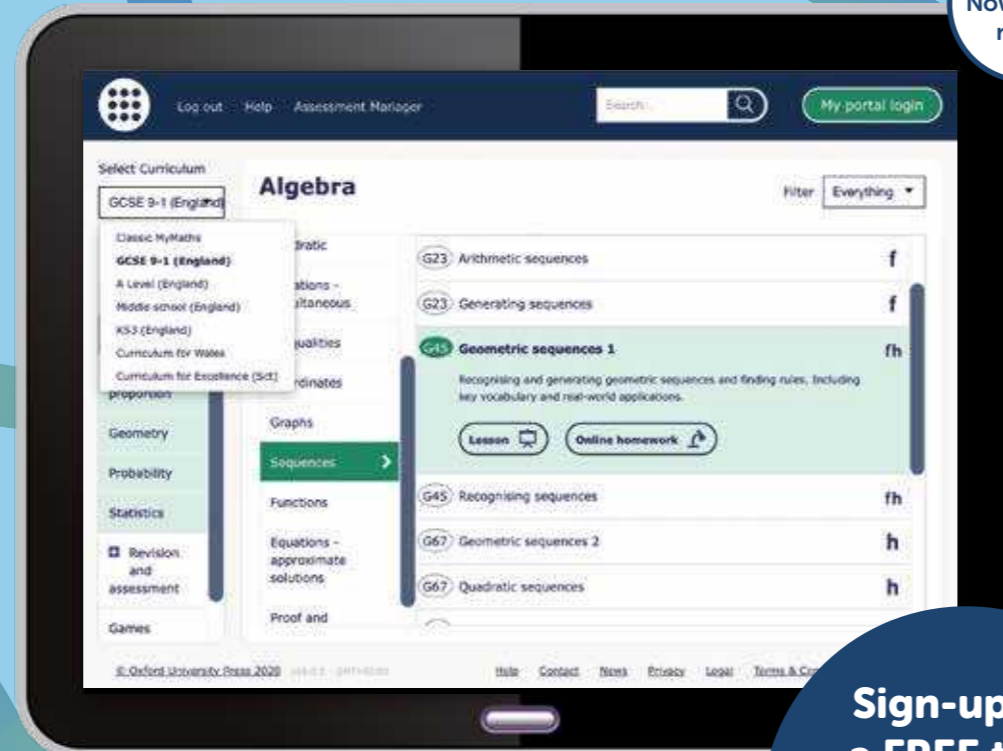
Now
n

Log out Help Assessment Manager

Search...

My portal login

Select Curriculum

GCSE 9-1 (England)

Classic MyMaths
GCSE 9-1 (England)
A Level (England)
Middle school (England)
KS3 (England)
Curriculum for Wales
Curriculum for Excellence (Sct)

proportion
Geometry
Probability
Statistics
Revision and assessment
Games

Algebra

Filter Everything

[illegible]dratic
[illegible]ations - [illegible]ltaneous
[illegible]qualities
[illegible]rdinates
Graphs
Sequences
Functions
Equations - approximate solutions
Proof and

G23 Arithmetic sequences f
G23 Generating sequences f
G45 Geometric sequences 1 fh
Recognising and generating geometric sequences and finding rules. Including key vocabulary and real-world applications.
Lesson
Online homework
G45 Recognising sequences fh
G67 Geometric sequences 2 h
G67 Quadratic sequences h

© Oxford University Press 2020 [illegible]

Help Contact News Privacy Legal Terms & Co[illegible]

Sign-up
a FREE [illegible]